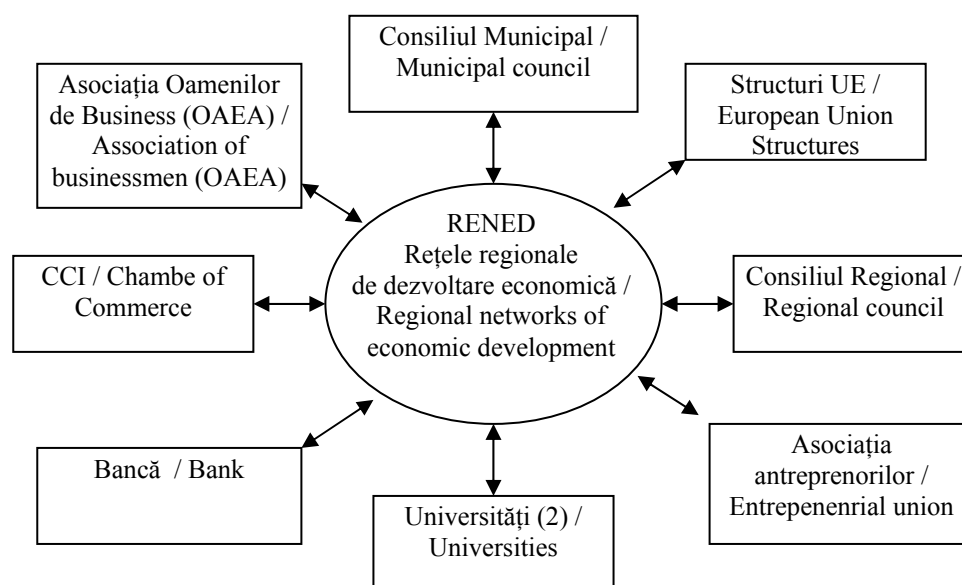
Consiliul Municipal / Municipal council

Asociația Oamenilor de Business (OAEA) / Association of businessmen (OAEA)

Structuri UE / European Union Structures

RENED
Rețele regionale de dezvoltare economică / Regional networks of economic development

CCI / Chambe of Commerce

Consiliul Regional / Regional council

Bancă / Bank

Asociația antreprenorilor / Entrepenenrial union

Universități (2) / Universities